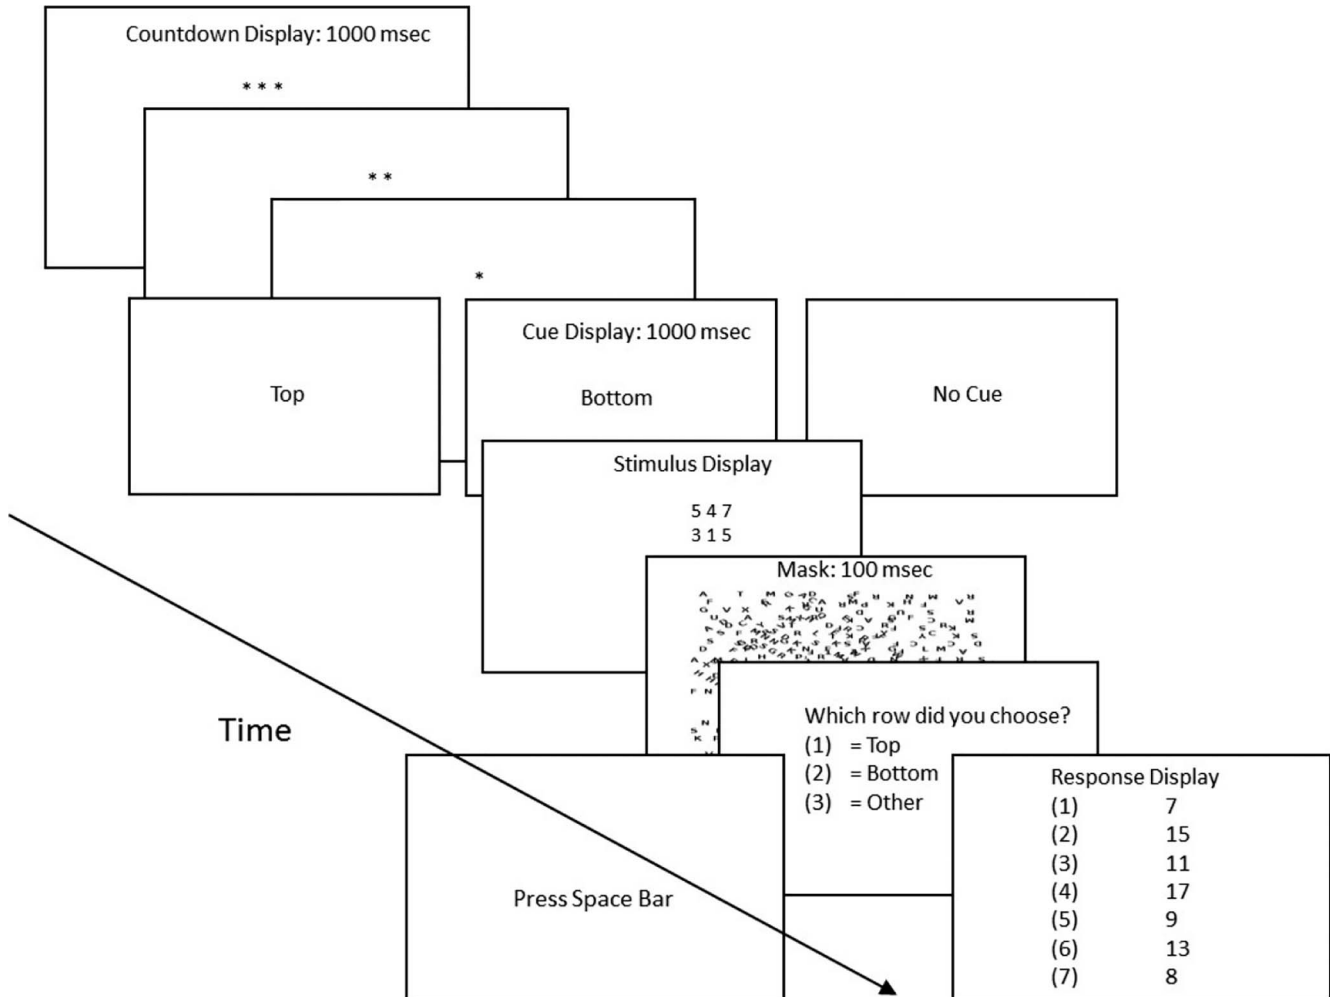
Countdown Display: 1000 msec

* * *

* *

*

Top

Cue Display: 1000 msec

Bottom

No Cue

Stimulus Display

5 4 7
3 1 5

Mask: 100 msec

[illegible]

Time

Which row did you choose?
(1) = Top
(2) = Bottom
(3) = Other

Press Space Bar

Response Display
(1) 7
(2) 15
(3) 11
(4) 17
(5) 9
(6) 13
(7) 8